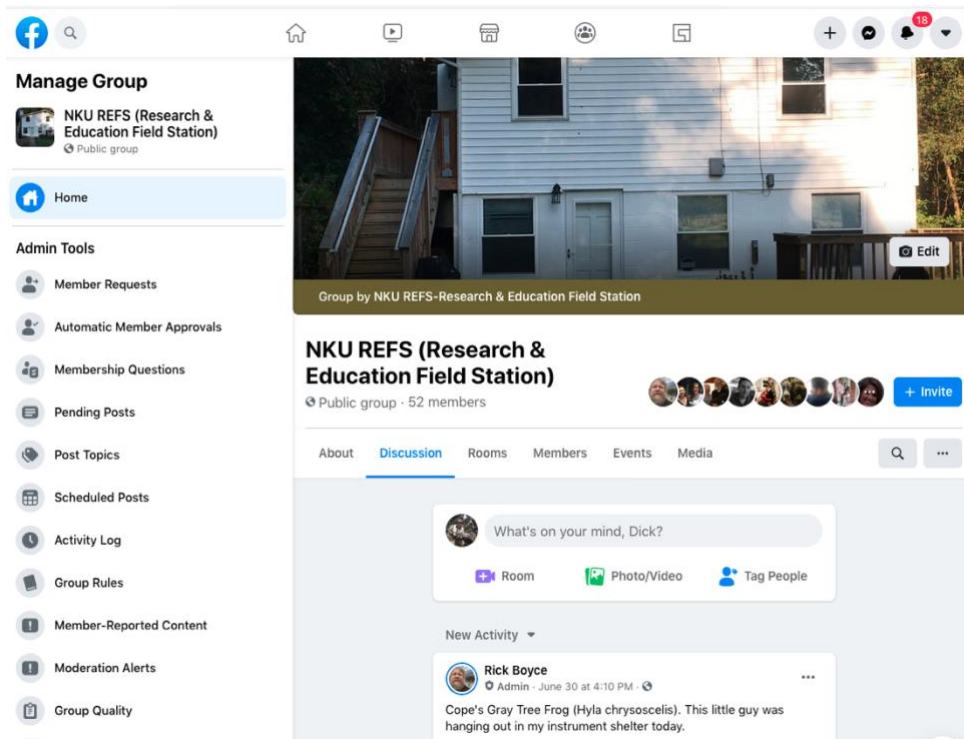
18

Manage Group

NKU REFS (Research & Education Field Station)
Public group

Home

Admin Tools

Member Requests

Automatic Member Approvals

Membership Questions

Pending Posts

Post Topics

Scheduled Posts

Activity Log

Group Rules

Member-Reported Content

Moderation Alerts

Group Quality

Edit

Group by NKU REFS-Research & Education Field Station

NKU REFS (Research & Education Field Station)
Public group · 52 members

+ Invite

About Discussion Rooms Members Events Media

...

What's on your mind, Dick?

Room Photo/Video Tag People

New Activity

Rick Boyce
Admin · June 30 at 4:10 PM ·

...

Cope's Gray Tree Frog (Hyla chrysoscelis). This little guy was hanging out in my instrument shelter today.